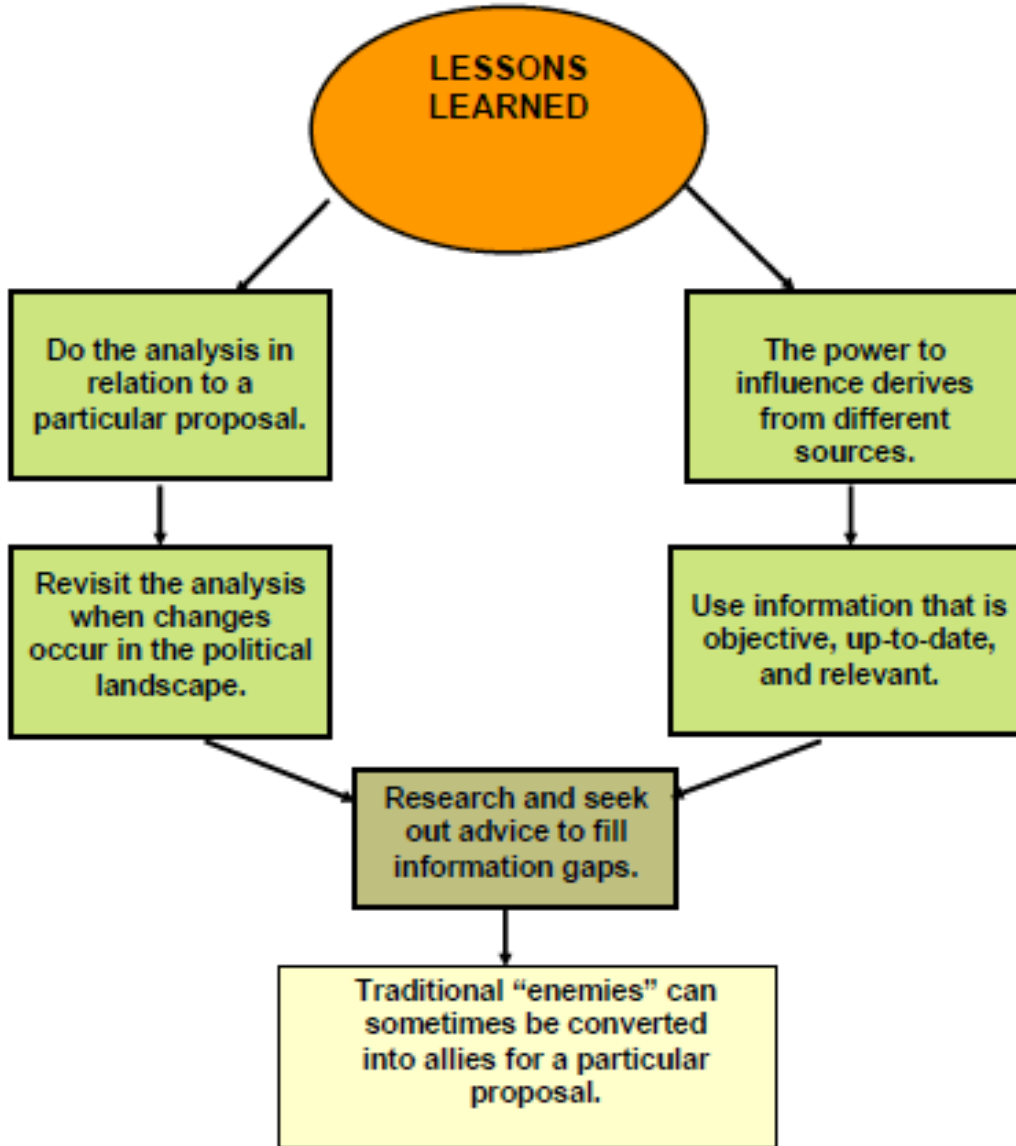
LESSONS LEARNED

Do the analysis in relation to a particular proposal.

The power to influence derives from different sources.

Revisit the analysis when changes occur in the political landscape.

Use information that is objective, up-to-date, and relevant.

Research and seek out advice to fill information gaps.

Traditional “enemies” can sometimes be converted into allies for a particular proposal.